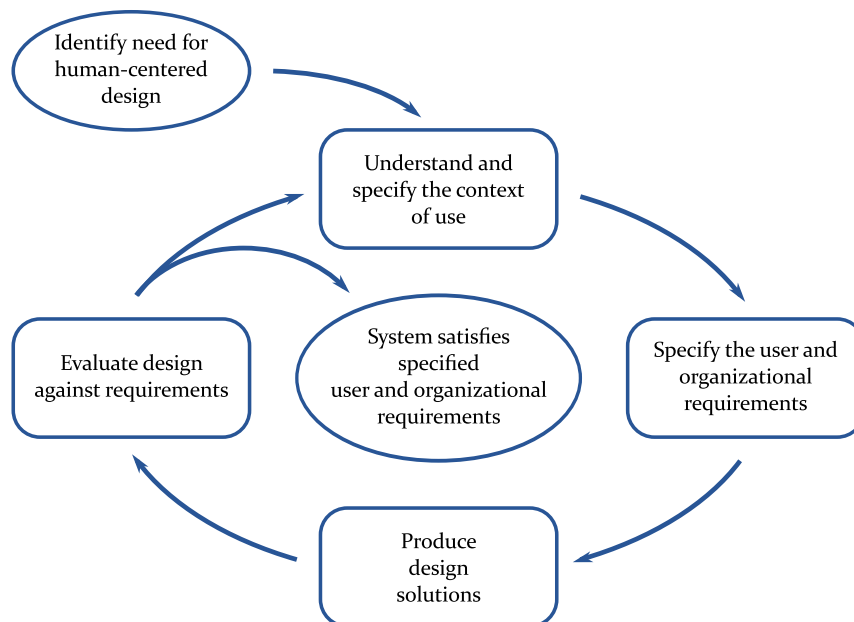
Identify need for human-centered design

Understand and specify the context of use

Specify the user and organizational requirements

Produce design solutions

Evaluate design against requirements

System satisfies specified user and organizational requirements